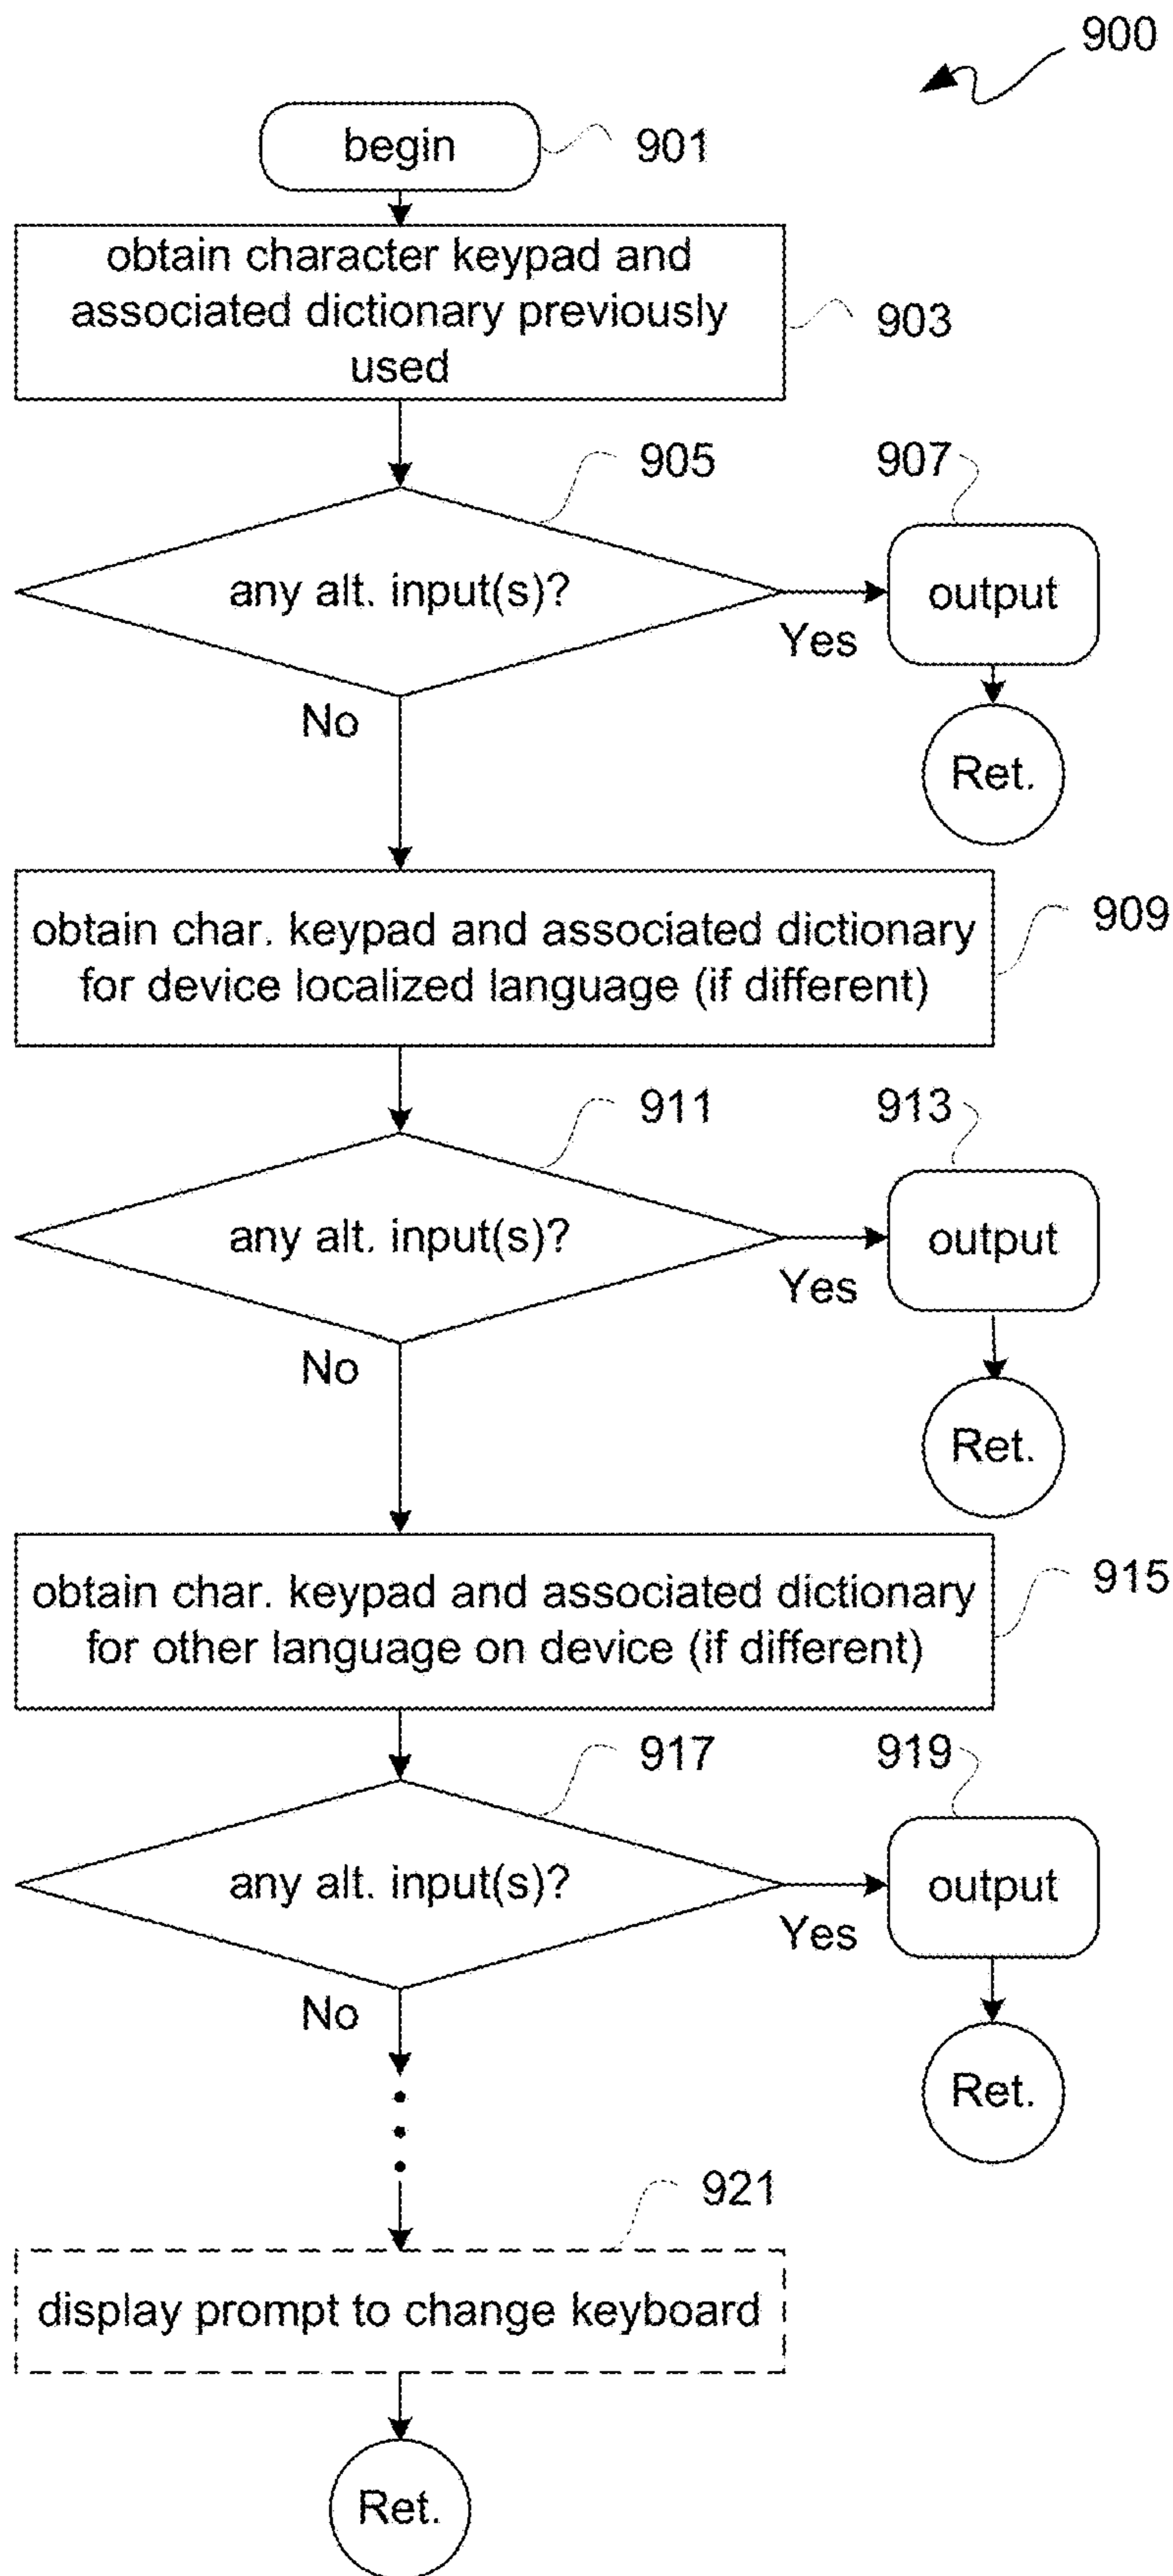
900

begin 901

obtain character keypad and associated dictionary previously used 903

905 907

any alt. input(s)?

Yes

output

No

Ret.

obtain char. keypad and associated dictionary for device localized language (if different) 909

911 913

any alt. input(s)?

Yes

output

No

Ret.

obtain char. keypad and associated dictionary for other language on device (if different) 915

917 919

any alt. input(s)?

Yes

output

No

Ret.

921

display prompt to change keyboard

Ret.